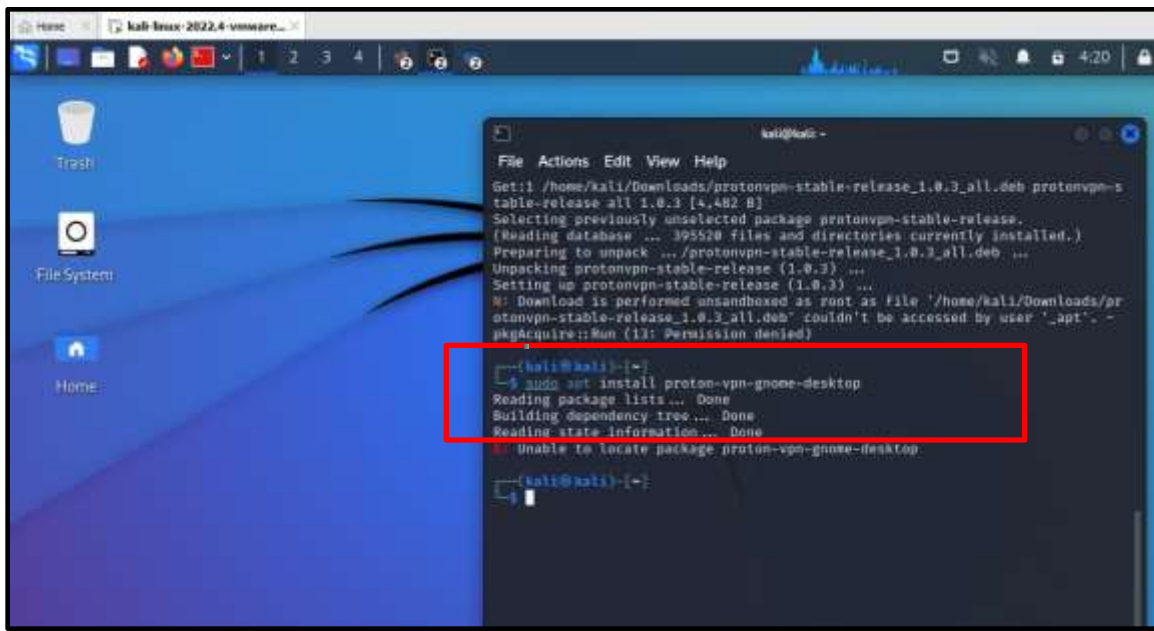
Home | kali-linux-2022.4-vmware...

1 2 3 4

4:20

Trash

File System

Home

kali@kali: ~

File Actions Edit View Help

Get:1 /home/kali/Downloads/protonvpn-stable-release_1.0.3_all.deb protonvpn-stable-release all 1.0.3 [4,482 B]
Selecting previously unselected package protonvpn-stable-release.
(Reading database ... 395520 files and directories currently installed.)
Preparing to unpack .../protonvpn-stable-release_1.0.3_all.deb ...
Unpacking protonvpn-stable-release (1.0.3) ...
Setting up protonvpn-stable-release (1.0.3) ...
N: Download is performed unsandboxed as root as file '/home/kali/Downloads/protonvpn-stable-release_1.0.3_all.deb' couldn't be accessed by user '_apt'. - pkgAcquire::Run (13: Permission denied)

┌──(kali㉿kali)-[~]
└─$ sudo apt install proton-vpn-gnome-desktop
Reading package lists... Done
Building dependency tree... Done
Reading state information... Done
E: Unable to locate package proton-vpn-gnome-desktop

┌──(kali㉿kali)-[~]
└─$